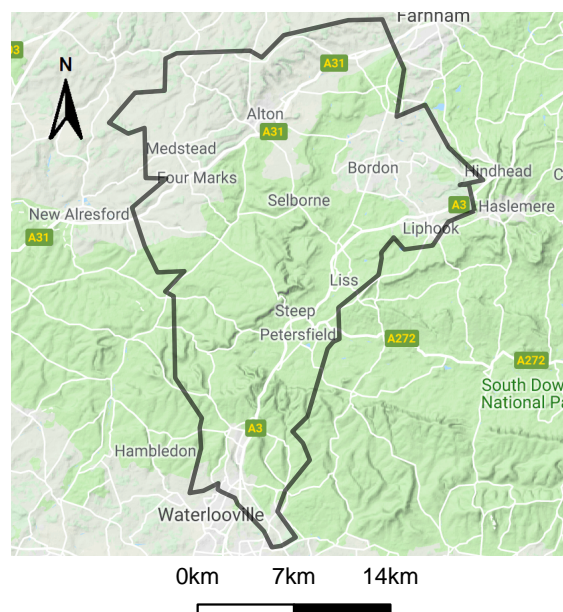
Farnham
N
A3
A31
Alton
A31
Medstead
Bordon
Hindhead
C
Four Marks
Selborne
A3
Haslemere
New Alresford
Liphook
A31
Liss
Steep
Petersfield
A272
A272
South Dow
National Pa
A3
Hambledon
Waterlooville
0km
7km
14km